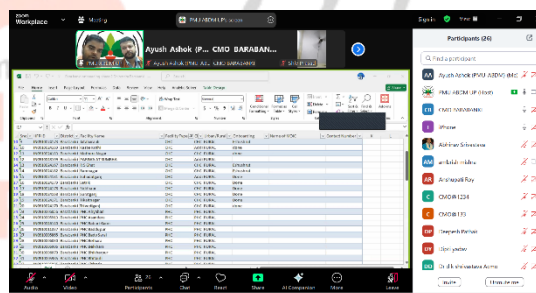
zoom Workplace

Meeting

Ayush Ashok (P... CMO BARABAN...

Participants (26)

Find a participant

Ayush Ashok (PMU ABDM) (Me)

PMU ABDM UP (Host)

CMO BARABANKI

iPhone

Abhinav Srivastava

Anirudh Roy

CMO@1234

CMO@123

Deepesh Verma

Vijay yadav

Invite

Mute all

Audio

Video

Participants

Chat

React

Share

AI Companion

More

Leave